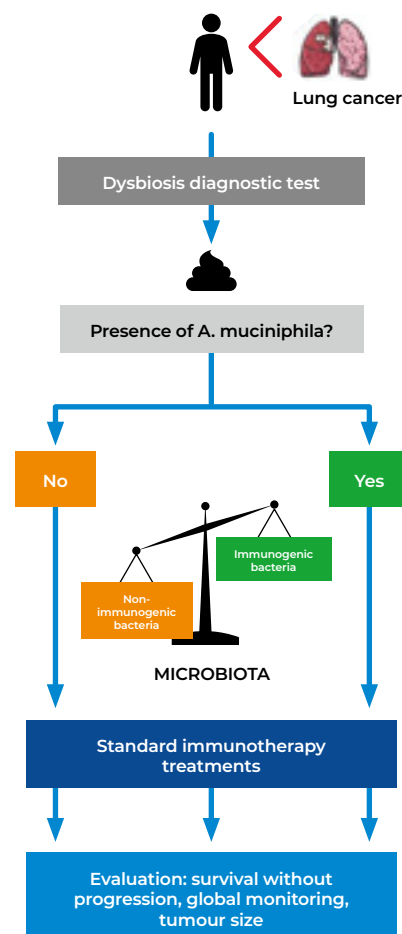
Lung cancer

Dysbiosis diagnostic test

Presence of A. muciniphila?

No

Yes

Immunogenic bacteria

Non-immunogenic bacteria

MICROBIOTA

Standard immunotherapy treatments

Evaluation: survival without progression, global monitoring, tumour size